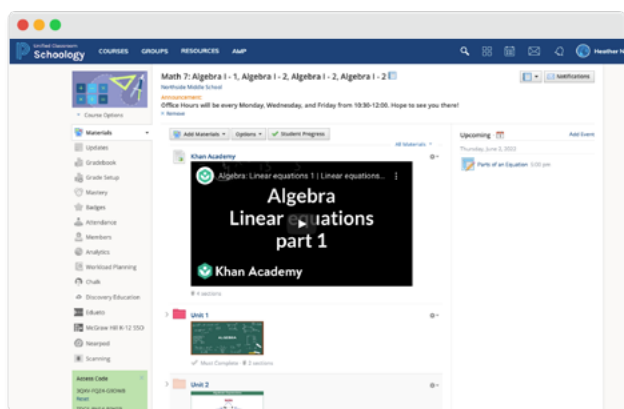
Unified Classroom Schoology COURSES GROUPS RESOURCES AMP Heather N

Math 7: Algebra I - 1, Algebra I - 2, Algebra I - 2, Algebra I - 2
Northside Middle School
Announcement
Office Hours will be every Monday, Wednesday, and Friday from 10:30-12:00. Hope to see you there!
× Remove

Notifications

Course Options

Materials
Updates
Gradebook
Grade Setup
Mastery
Badges
Attendance
Members
Analytics
Workload Planning
Chalk
Discovery Education
Eduaito
McGraw Hill K-12 SSO
Nearpod
Scanning

Access Code
3QXH-FQ2X-GROWB
Reset

Add Materials ▾ Options ▾ ✓ Student Progress

All Materials

Khan Academy
Algebra | Linear equations 1 | Linear equations...
Algebra
Linear equations
part 1
Khan Academy
4 sections

Unit 1
✓ Must Complete 2 sections

Unit 2

Upcoming
Add Event
Thursday, June 2, 2022
Parts of an Equation 5:00 pm